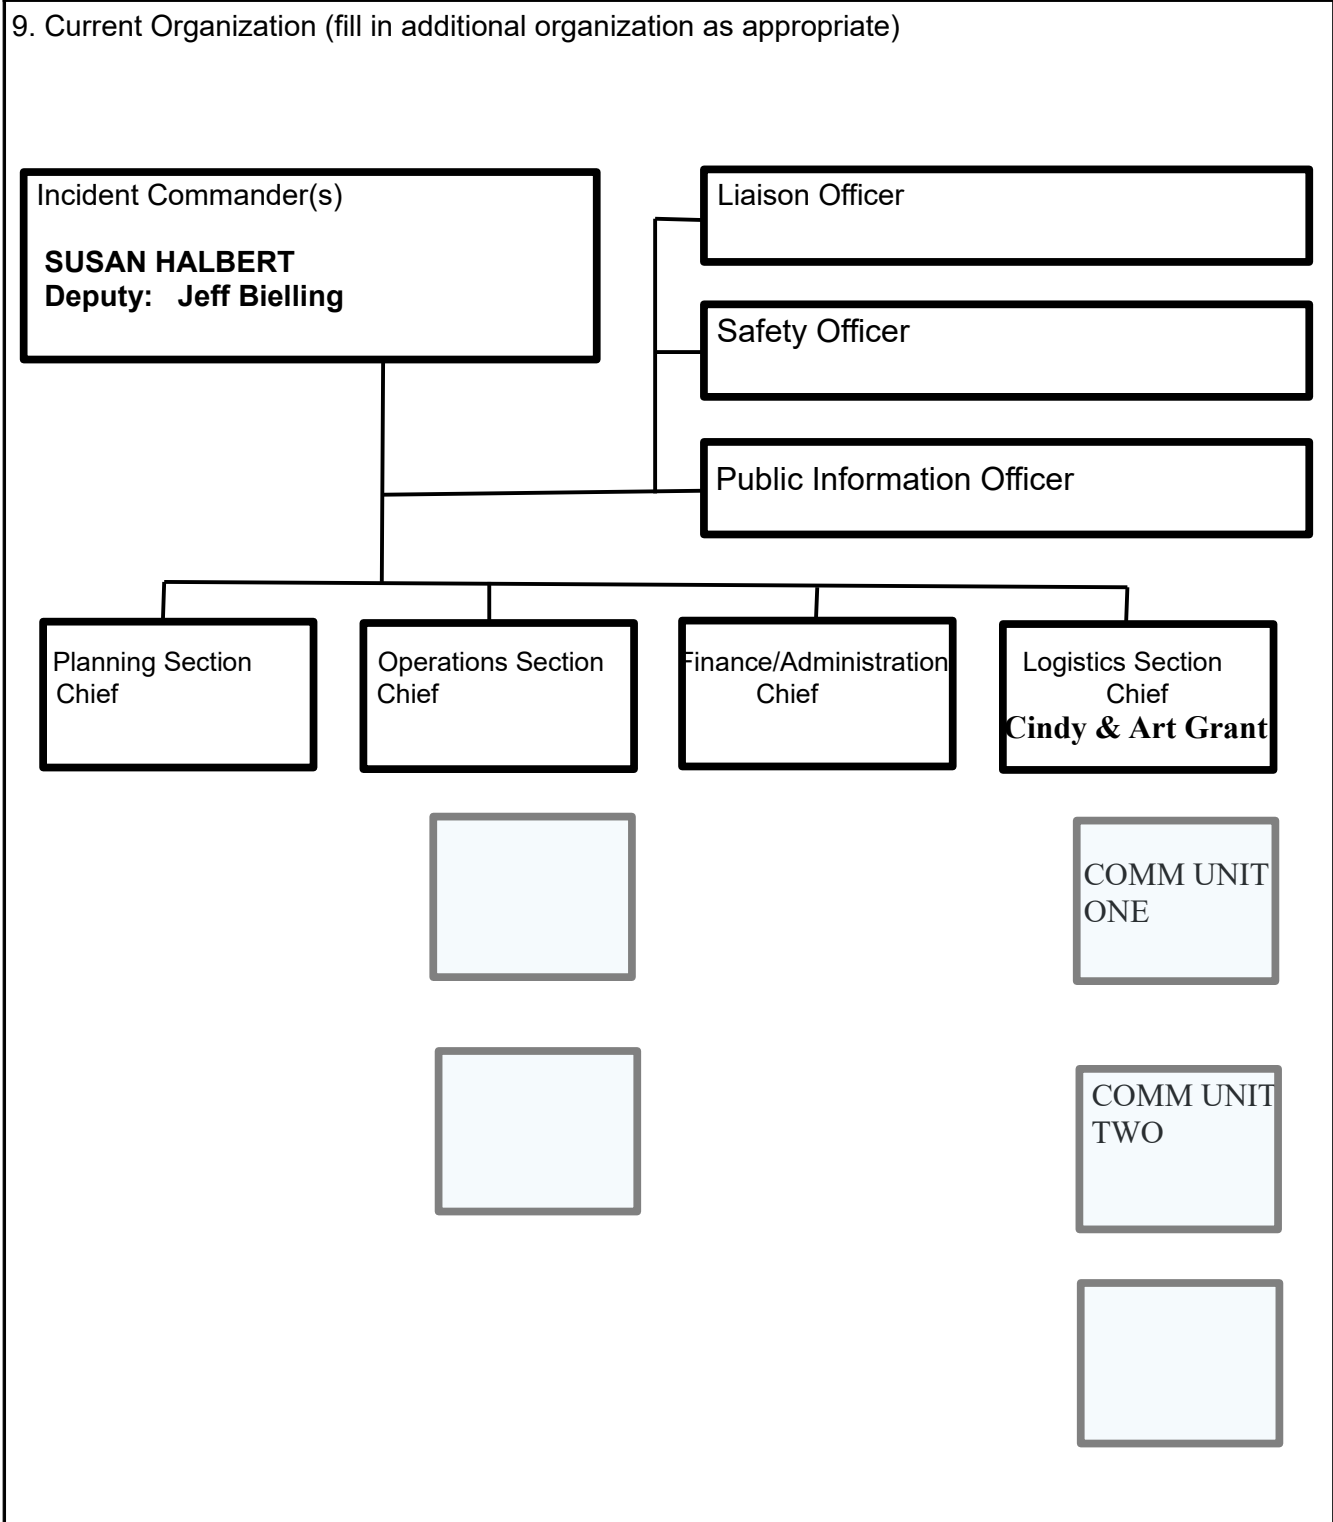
9. Current Organization (fill in additional organization as appropriate)

Incident Commander(s)

SUSAN HALBERT
Deputy: Jeff Bielling

Liaison Officer

Safety Officer

Public Information Officer

Planning Section Chief

Operations Section Chief

Finance/Administration Chief

Logistics Section Chief
Cindy & Art Grant

COMM UNIT ONE

COMM UNIT TWO